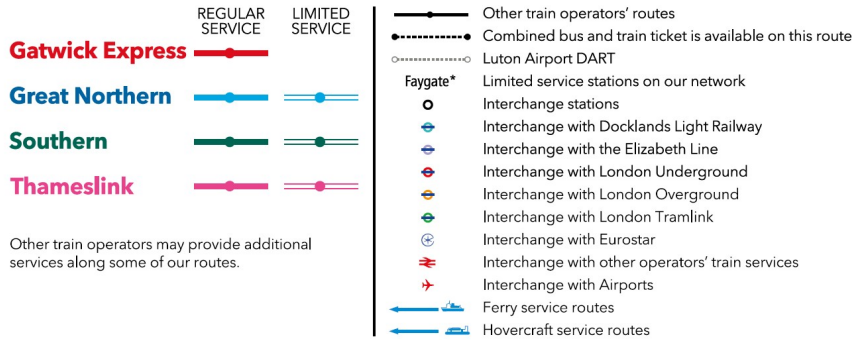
REGULAR SERVICE

LIMITED SERVICE

Gatwick Express

Great Northern

Southern

Thameslink

Other train operators may provide additional services along some of our routes.

Other train operators' routes

Combined bus and train ticket is available on this route

Luton Airport DART

Faygate* Limited service stations on our network

Interchange stations

Interchange with Docklands Light Railway

Interchange with the Elizabeth Line

Interchange with London Underground

Interchange with London Overground

Interchange with London Tramlink

Interchange with Eurostar

Interchange with other operators' train services

Interchange with Airports

Ferry service routes

Hovercraft service routes